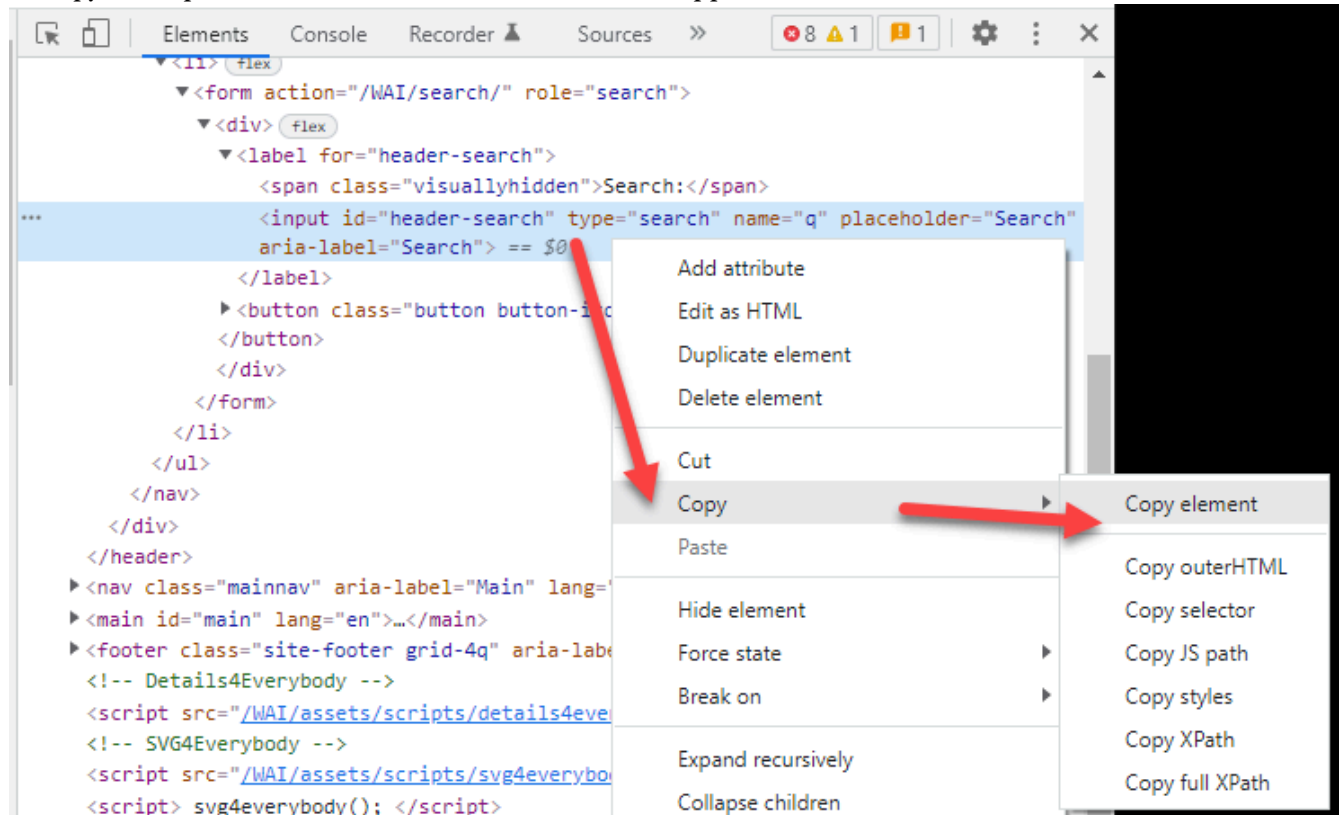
Elements Console Recorder Sources » 8 1 1

▼<li> flex
▼<form action="/WAI/search/" role="search">
▼<div> flex
▼<label for="header-search">
<span class="visuallyhidden">Search:</span>
<input id="header-search" type="search" name="q" placeholder="Search" aria-label="Search"> == $0
</label>
▶<button class="button button-i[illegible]
</button>
</div>
</form>
</li>
</ul>
</nav>
</div>
</header>
▶<nav class="mainnav" aria-label="Main" lang=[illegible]
▶<main id="main" lang="en">…</main>
▶<footer class="site-footer grid-4q" aria-labe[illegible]
<!-- Details4Everybody -->
<script src="/WAI/assets/scripts/details4eve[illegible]
<!-- SVG4Everybody -->
<script src="/WAI/assets/scripts/svg4everybo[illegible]
<script> svg4everybody(); </script>

Add attribute
Edit as HTML
Duplicate element
Delete element
Cut
Copy
Paste
Hide element
Force state
Break on
Expand recursively
Collapse children

Copy element
Copy outerHTML
Copy selector
Copy JS path
Copy styles
Copy XPath
Copy full XPath